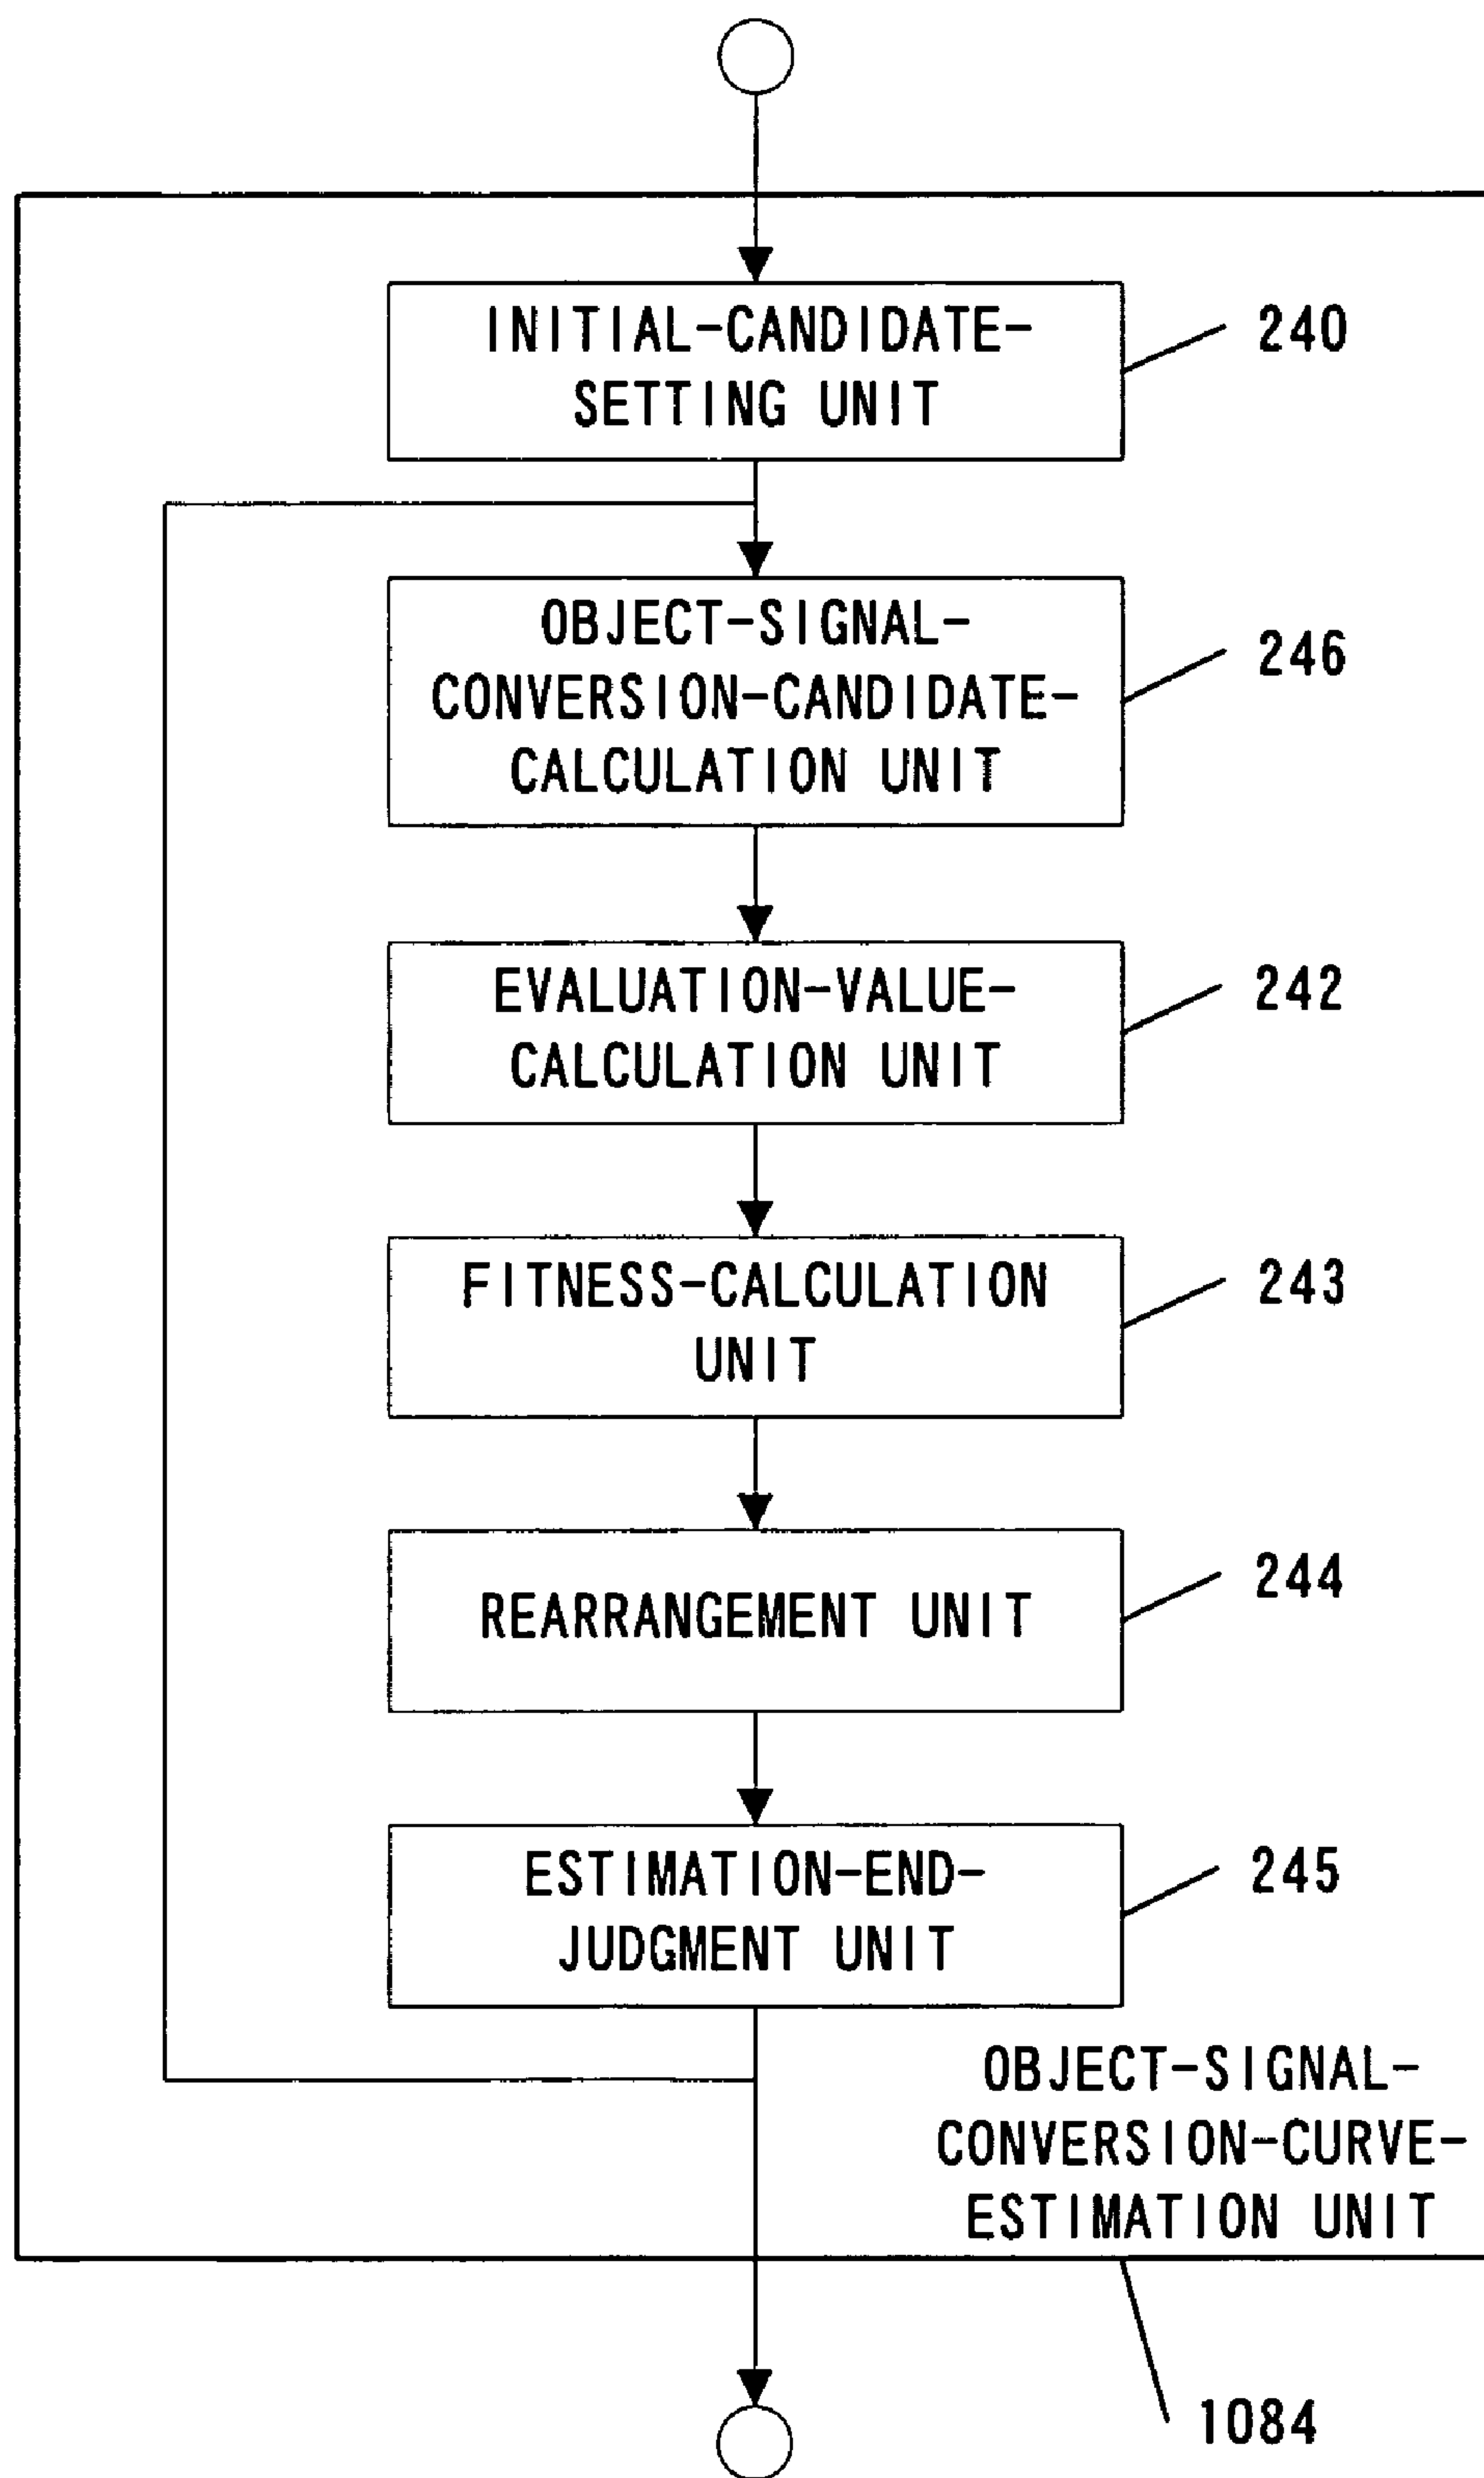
INITIAL-CANDIDATE-SETTING UNIT

240

OBJECT-SIGNAL-CONVERSION-CANDIDATE-CALCULATION UNIT

246

EVALUATION-VALUE-CALCULATION UNIT

242

FITNESS-CALCULATION UNIT

243

REARRANGEMENT UNIT

244

ESTIMATION-END-JUDGMENT UNIT

245

OBJECT-SIGNAL-CONVERSION-CURVE-ESTIMATION UNIT

1084